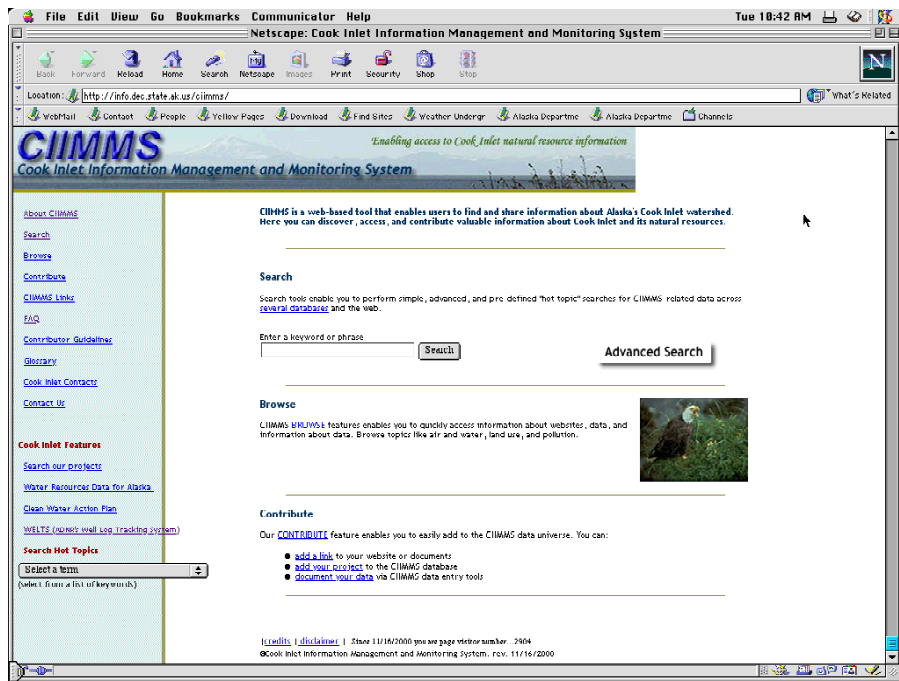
File Edit View Go Bookmarks Communicator Help Tue 10:42 AM

Netscape: Cook Inlet Information Management and Monitoring System

Back Forward Reload Home Search Netscape Images Print Security Shop Stop

Location: http://info.dec.state.ak.us/ciimms/

What's Related

WebMail Contact People Yellow Pages Download Find Sites Weather Undergr Alaska Departme Alaska Departme Channels

CIIMMS
Cook Inlet Information Management and Monitoring System
Enabling access to Cook Inlet natural resource information

About CIIMMS
Search
Browse
Contribute
CIIMMS Links
FAQ
Contributor Guidelines
Glossary
Cook Inlet Contacts
Contact Us

Cook Inlet Features
Search our projects
Water Resources Data for Alaska
Clean Water Action Plan
WELTS (ADNR Well Log Tracking System)

Search Hot Topics
Select a term
(select from a list of keywords)

CIIMMS is a web-based tool that enables users to find and share information about Alaska's Cook Inlet watershed. Here you can discover, access, and contribute valuable information about Cook Inlet and its natural resources.

Search

Search tools enable you to perform simple, advanced, and pre defined "hot topic" searches for CIIMMS related data across several databases and the web.

Enter a keyword or phrase
Search
Advanced Search

Browse

CIIMMS BROWSE features enables you to quickly access information about websites, data, and information about data. Browse topics like air and water, land use, and pollution.

Contribute

Our CONTRIBUTE feature enables you to easily add to the CIIMMS data universe. You can:

• add a link to your website or documents
• add your project to the CIIMMS database
• document your data via CIIMMS data entry tools

| credits | disclaimer | Since 11/16/2000 you are page visitor number: 2904
©Cook Inlet Information Management and Monitoring System, rev. 11/16/2000